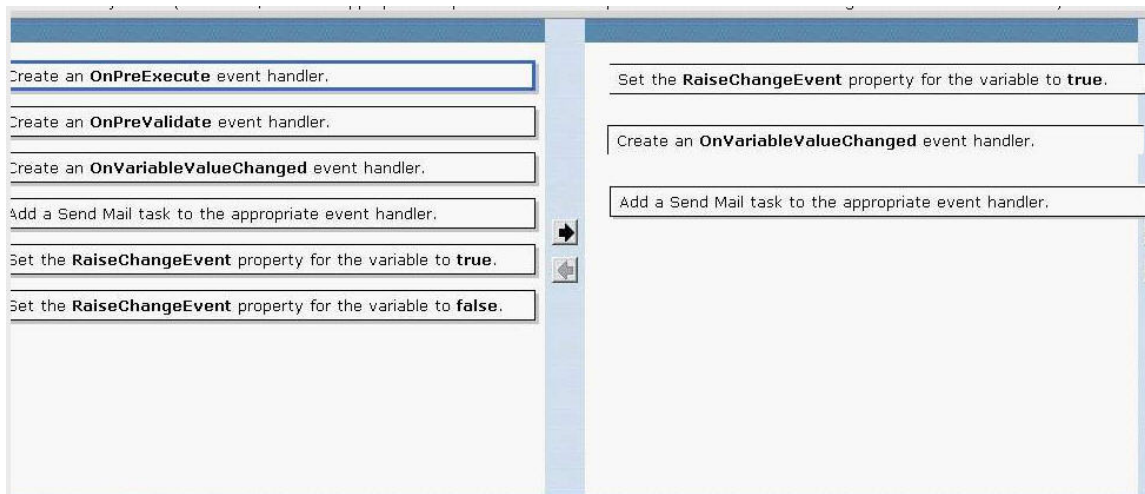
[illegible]

Create an **OnPreExecute** event handler.

Create an **OnPreValidate** event handler.

Create an **OnVariableValueChanged** event handler.

Add a Send Mail task to the appropriate event handler.

Set the **RaiseChangeEvent** property for the variable to **true**.

Set the **RaiseChangeEvent** property for the variable to **false**.

Set the **RaiseChangeEvent** property for the variable to **true**.

Create an **OnVariableValueChanged** event handler.

Add a Send Mail task to the appropriate event handler.